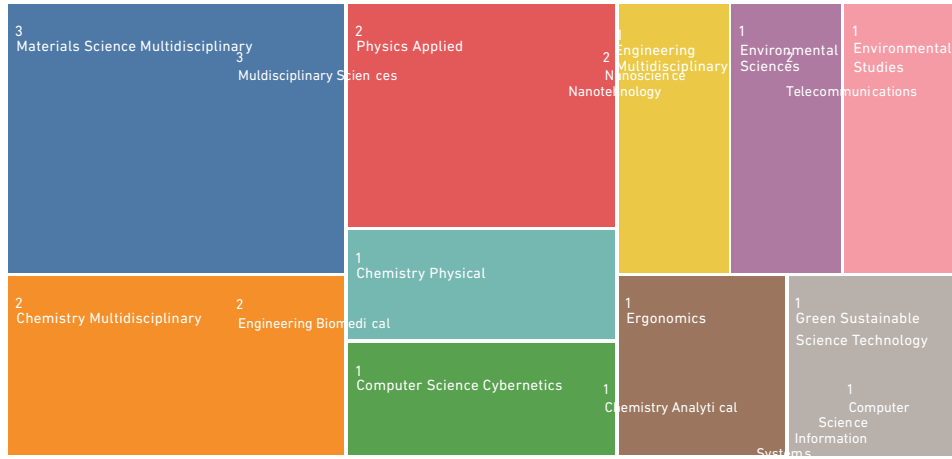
3
Materials Science Multidisciplinary

3
Muldisciplinary Scien ces

2
Physics Applied

2
Nanoscience
Nanotechnology

1
Engineering
Multidisciplinary

1
Environmental
Sciences

2
Telecommunications

1
Environmental
Studies

1
Chemistry Physical

2
Chemistry Multidisciplinary

2
Engineering Biomedi cal

1
Computer Science Cybernetics

1
Ergonomics

1
Chemistry Analyti cal

1
Green Sustainable
Science Technology

1
Computer
Science
Information
Systems